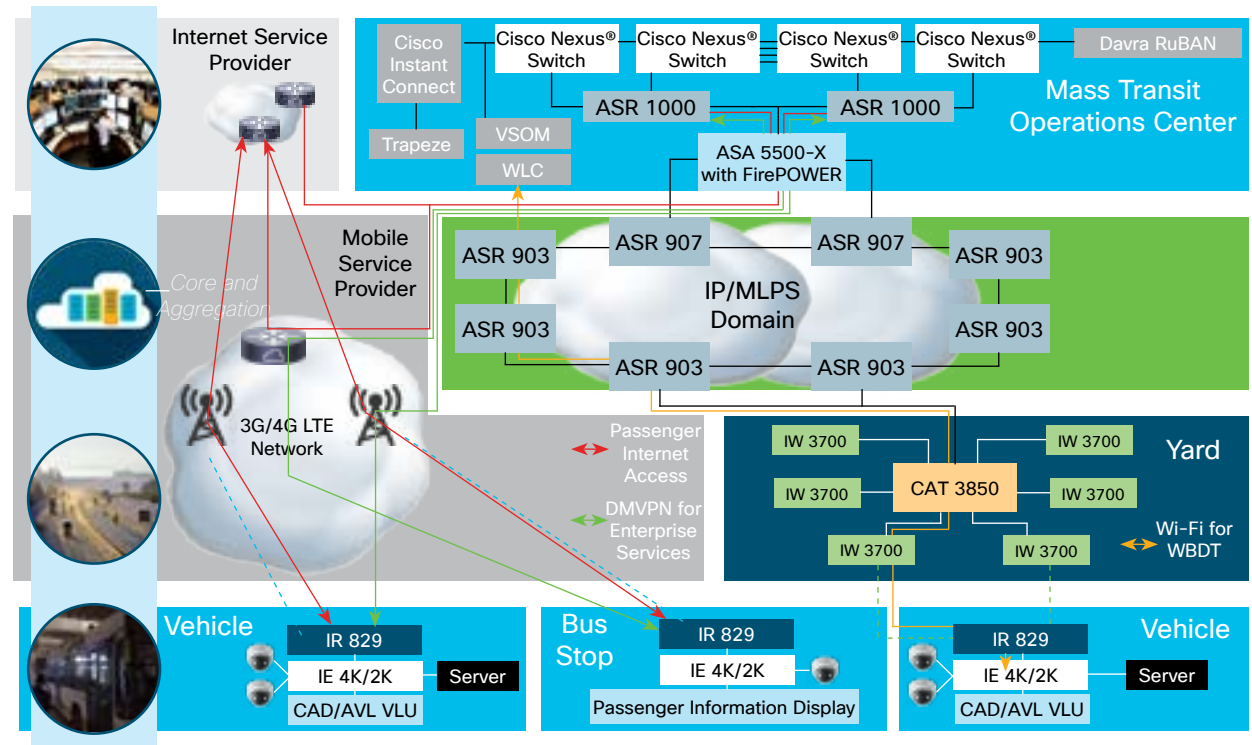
Internet Service Provider

Cisco Instant Connect

Cisco Nexus® Switch

Cisco Nexus® Switch

Cisco Nexus® Switch

Cisco Nexus® Switch

Davra RuBAN

ASR 1000

ASR 1000

Mass Transit Operations Center

Trapeze

VSOM

WLC

ASA 5500-X with FirePOWER

Mobile Service Provider

Core and Aggregation

ASR 903

ASR 907

ASR 907

ASR 903

IP/MLPS Domain

ASR 903

ASR 903

ASR 903

ASR 903

3G/4G LTE Network

Passenger Internet Access

DMVPN for Enterprise Services

IW 3700

IW 3700

Yard

IW 3700

CAT 3850

IW 3700

IW 3700

IW 3700

Wi-Fi for WBDT

Vehicle

IR 829

IE 4K/2K

Server

CAD/AVL VLU

Bus Stop

IR 829

IE 4K/2K

Passenger Information Display

Vehicle

IR 829

IE 4K/2K

Server

CAD/AVL VLU